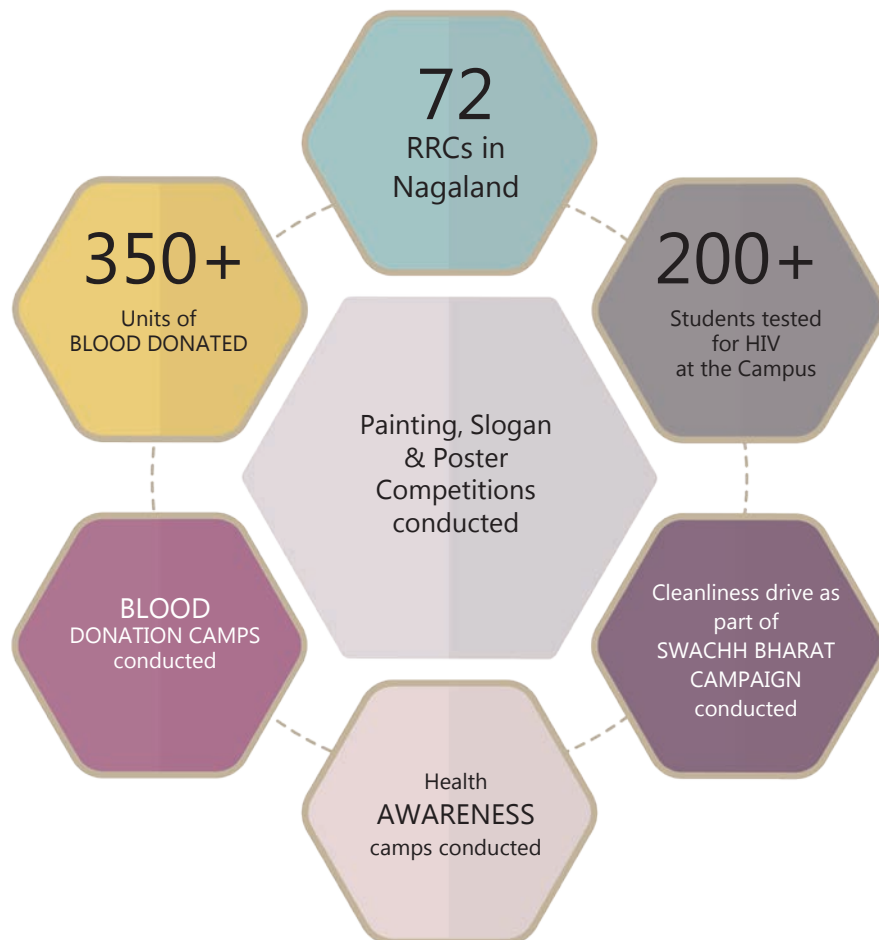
72
RRCs in Nagaland

350+
Units of BLOOD DONATED

200+
Students tested for HIV at the Campus

Painting, Slogan & Poster Competitions conducted

BLOOD DONATION CAMPS conducted

Cleanliness drive as part of SWACHH BHARAT CAMPAIGN conducted

Health AWARENESS camps conducted